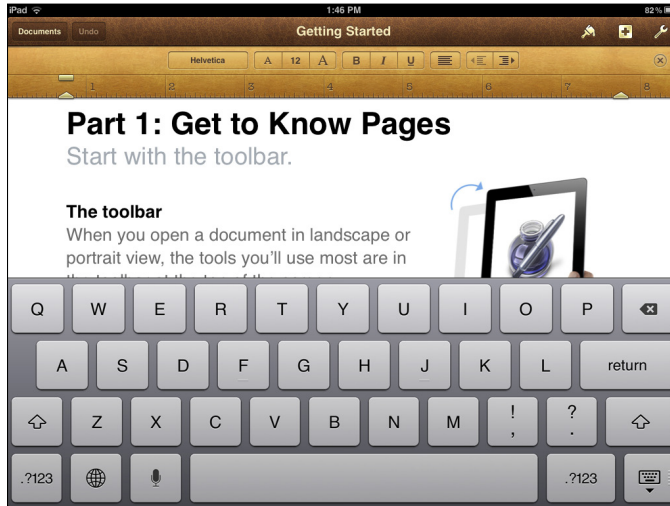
iPad
1:46 PM
82 %

Documents Undo
Getting Started

Helvetica
A 12 A
B I U

1 2 3 4 5 6 7 8

Part 1: Get to Know Pages
Start with the toolbar.

The toolbar
When you open a document in landscape or portrait view, the tools you'll use most are in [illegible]

Q W E R T Y U I O P
A S D F G H J K L return
Z X C V B N M ! , ? .
.?123 .?123